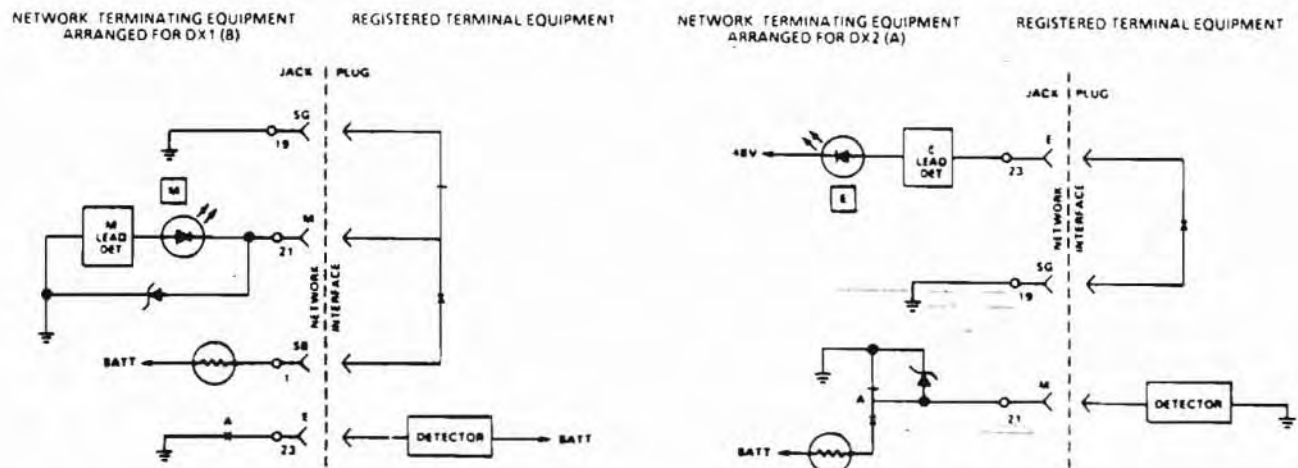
NETWORK TERMINATING EQUIPMENT ARRANGED FOR DX1 (B)

REGISTERED TERMINAL EQUIPMENT

JACK | PLUG

SG
19

M

M
LEAD
DET

M
21

NETWORK
INTERFACE

BATT

SB
1

A

E
23

DETECTOR

BATT

NETWORK TERMINATING EQUIPMENT ARRANGED FOR DX2 (A)

REGISTERED TERMINAL EQUIPMENT

JACK | PLUG

48V

E
LEAD
DET

E
23

E

NETWORK
INTERFACE

SG
19

A

M
21

DETECTOR

BATT